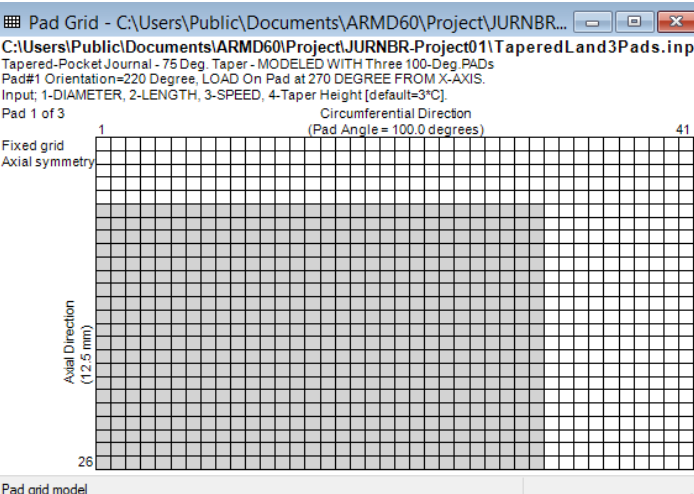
Pad Grid - C:\Users\Public\Documents\ARMD60\Project\JURNBR...
C:\Users\Public\Documents\ARMD60\Project\JURNBR-Project01\TaperedLand3Pads.inp
Tapered-Pocket Journal - 75 Deg. Taper - MODELED WITH Three 100-Deg.PADs
Pad#1 Orientation=220 Degree, LOAD On Pad at 270 DEGREE FROM X-AXIS.
Input; 1-DIAMETER, 2-LENGTH, 3-SPEED, 4-Taper Height [default=3*C].
Pad 1 of 3

Circumferential Direction
(Pad Angle = 100.0 degrees)
1
41

Fixed grid
Axial symmetry

Axial Direction
(12.5 mm)

26

Pad grid model